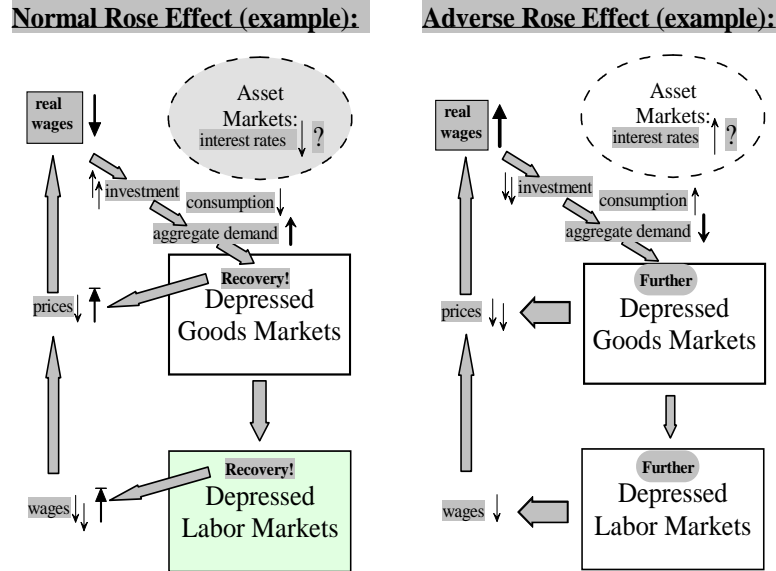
Normal Rose Effect (example):

real wages

Asset Markets:
interest rates ?

investment

consumption

aggregate demand

Recovery!
Depressed Goods Markets

prices

Recovery!
Depressed Labor Markets

wages

Adverse Rose Effect (example):

real wages

Asset Markets:
interest rates ?

investment

consumption

aggregate demand

Further
Depressed Goods Markets

prices

Further
Depressed Labor Markets

wages